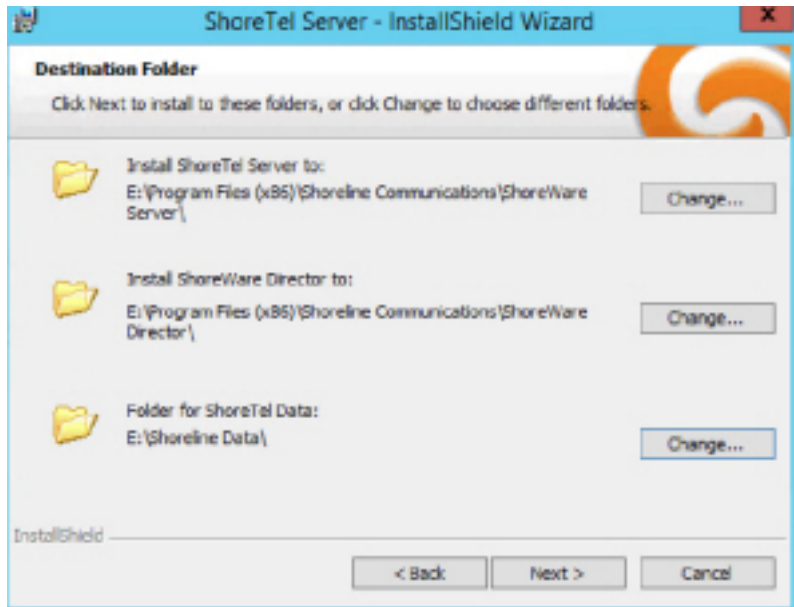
ShoreTel Server - InstallShield Wizard

x

Destination Folder

Click Next to install to these folders, or click Change to choose different folders.

Install ShoreTel Server to:
E:\Program Files (x86)\Shoreline Communications\ShoreWare Server\

Change...

Install ShoreWare Director to:
E:\Program Files (x86)\Shoreline Communications\ShoreWare Director\

Change...

Folder for ShoreTel Data:
E:\Shoreline Data\

Change...

InstallShield

< Back

Next >

Cancel